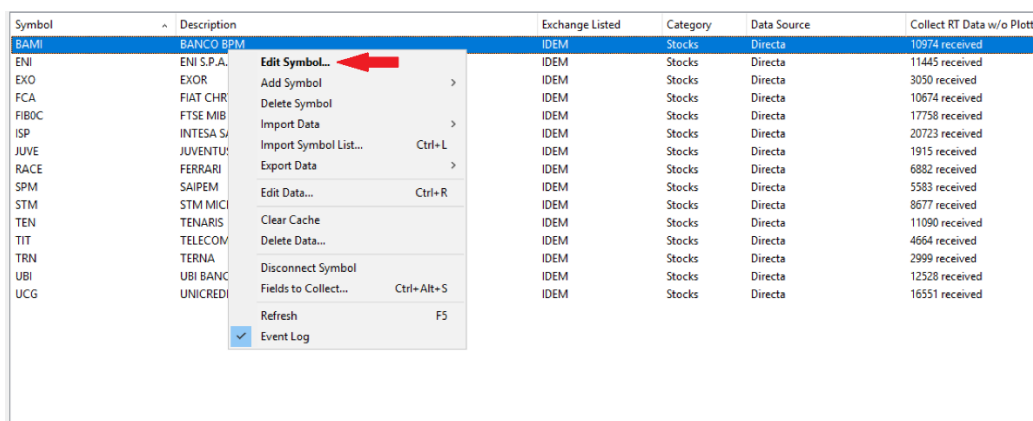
| Symbol | Description | Exchange Listed | Category | Data Source | Collect RT Data w/o Plott |
|---|---|---|---|---|---|
| BAMI | BANCO BPM | IDEM | Stocks | Directa | 10974 received |
| ENI | ENI S.P.A. | IDEM | Stocks | Directa | 11445 received |
| EXO | EXOR | IDEM | Stocks | Directa | 3050 received |
| FCA | FIAT CHR | IDEM | Stocks | Directa | 10674 received |
| FIB0C | FTSE MIB | IDEM | Stocks | Directa | 17758 received |
| ISP | INTESA SA | IDEM | Stocks | Directa | 20723 received |
| JUVE | JUVENTUS | IDEM | Stocks | Directa | 1915 received |
| RACE | FERRARI | IDEM | Stocks | Directa | 6882 received |
| SPM | SAIPEM | IDEM | Stocks | Directa | 5583 received |
| STM | STM MICI | IDEM | Stocks | Directa | 8677 received |
| TEN | TENARIS | IDEM | Stocks | Directa | 11090 received |
| TIT | TELECOM | IDEM | Stocks | Directa | 4664 received |
| TRN | TERNA | IDEM | Stocks | Directa | 2999 received |
| UBI | UBI BANC | IDEM | Stocks | Directa | 12528 received |
| UCG | UNICREDI | IDEM | Stocks | Directa | 16551 received |

Edit Symbol...
Add Symbol
Delete Symbol
Import Data
Import Symbol List... Ctrl+L
Export Data
Edit Data... Ctrl+R
Clear Cache
Delete Data...
Disconnect Symbol
Fields to Collect... Ctrl+Alt+S
Refresh F5
Event Log